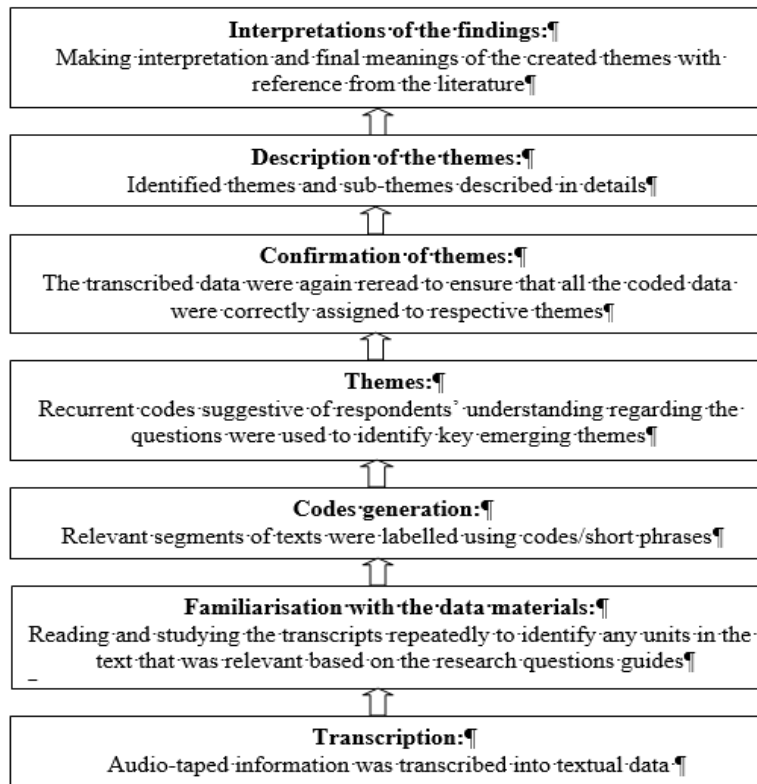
**Interpretations of the findings:**
Making interpretation and final meanings of the created themes with reference from the literature

**Description of the themes:**
Identified themes and sub-themes described in details

**Confirmation of themes:**
The transcribed data were again reread to ensure that all the coded data were correctly assigned to respective themes

**Themes:**
Recurrent codes suggestive of respondents' understanding regarding the questions were used to identify key emerging themes

**Codes generation:**
Relevant segments of texts were labelled using codes/short phrases

**Familiarisation with the data materials:**
Reading and studying the transcripts repeatedly to identify any units in the text that was relevant based on the research questions guides

**Transcription:**
Audio-taped information was transcribed into textual data